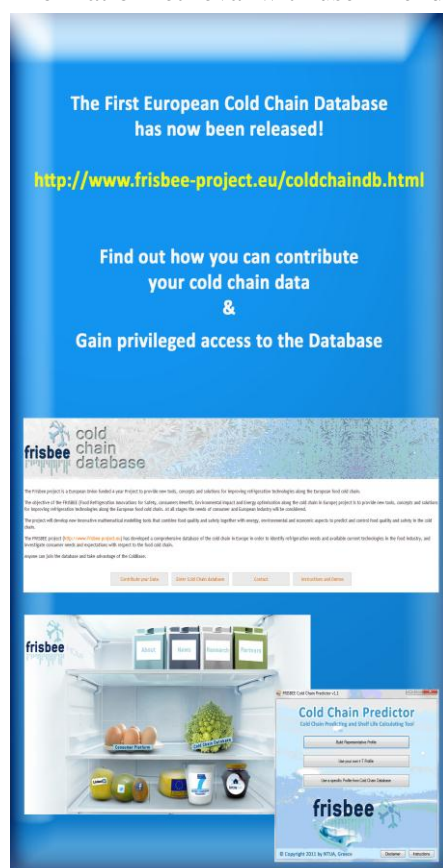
The First European Cold Chain Database has now been released!

http://www.frisbee-project.eu/coldchaindb.html

Find out how you can contribute your cold chain data
&
Gain privileged access to the Database

frisbee cold chain database

The Frisbee project is a European Union funded 4 year Project to provide new tools, concepts and solutions for improving refrigeration technologies along the European food cold chain.

The objective of the FRISBEE (Food Refrigeration Innovations for Safety, consumers Benefit, Environmental impact and Energy optimisation along the cold chain in Europe) project is to provide new tools, concepts and solutions for improving refrigeration technologies along the European food cold chain. At all stages the needs of consumer and European industry will be considered.

The project will develop new innovative mathematical modelling tools that combine food quality and safety together with energy, environmental and economic aspects to predict and control food quality and safety in the cold chain.

The FRISBEE project (http://www.frisbee-project.eu) has developed a comprehensive database of the cold chain in Europe in order to identify refrigeration needs and available current technologies in the food industry, and investigate consumer needs and expectations with respect to the food cold chain.

Anyone can join the database and take advantage of the ColdBase.

Contribute your Data | Enter Cold Chain database | Contact | Instructions and Demos

frisbee

About | News | Research | Partners

Consumer Platform | Cold Chain Database

FRISBEE Cold Chain Predictor v1.1

Cold Chain Predictor
Cold Chain Predicting and Shelf Life Calculating Tool

Build Representative Profile

Use your own T Profile

Use a specific Profile from Cold Chain Database

frisbee

© Copyright 2011 by NTUA, Greece | Disclaimer | Instructions